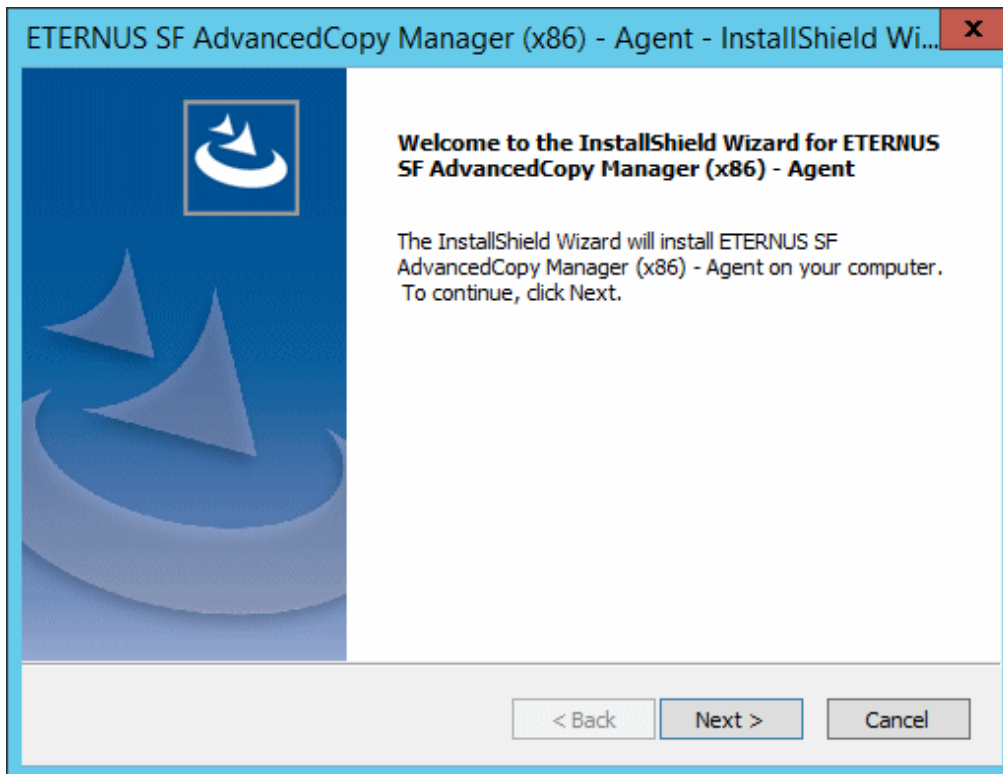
ETERNUS SF AdvancedCopy Manager (x86) - Agent - InstallShield Wi...

x

Welcome to the InstallShield Wizard for ETERNUS SF AdvancedCopy Manager (x86) - Agent

The InstallShield Wizard will install ETERNUS SF AdvancedCopy Manager (x86) - Agent on your computer. To continue, click Next.

< Back

Next >

Cancel